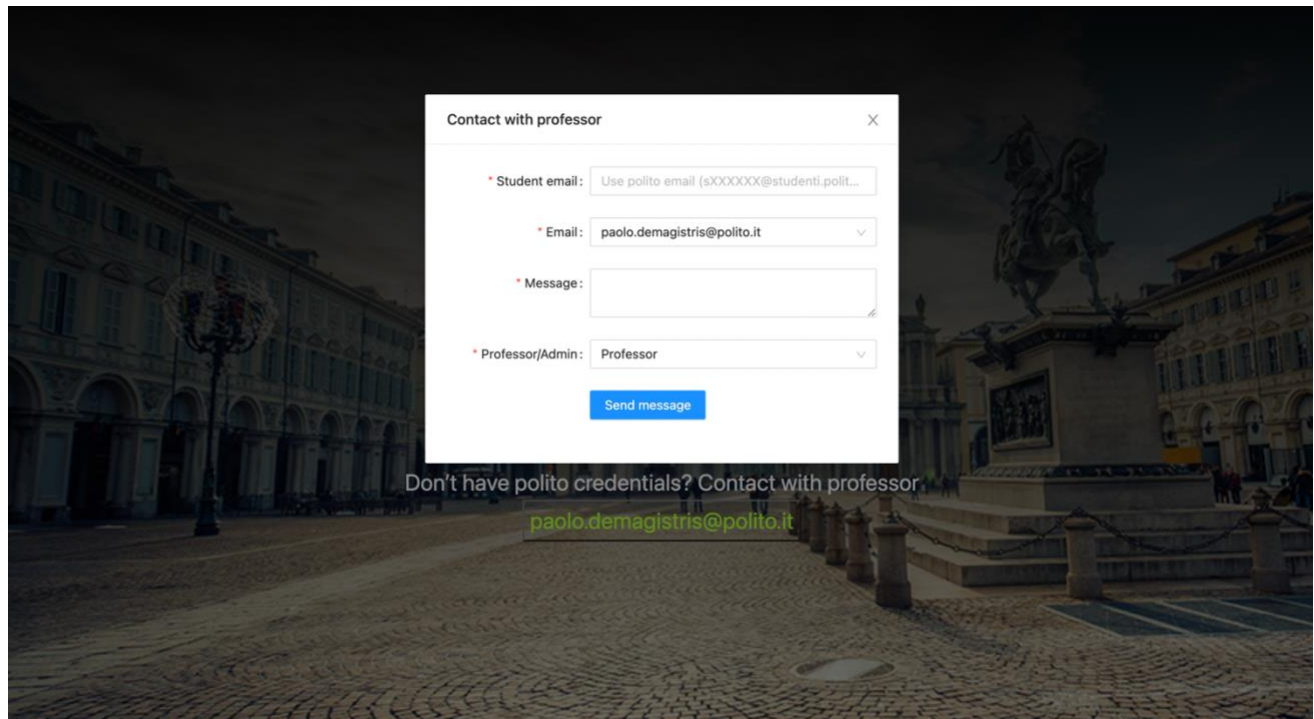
Contact with professor

×

* Student email : Use polito email (sXXXXXX@studenti.polit...

* Email : paolo.demagistris@polito.it

* Message :

* Professor/Admin : Professor

Send message

Don't have polito credentials? Contact with professor

paolo.demagistris@polito.it